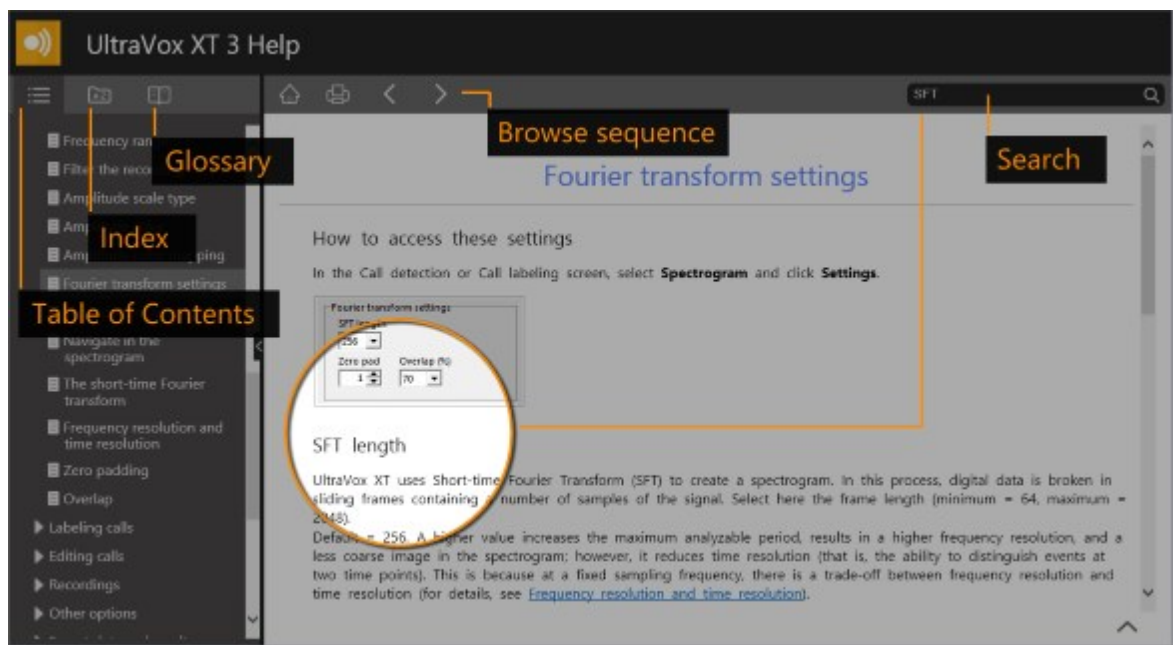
UltraVox XT 3 Help

SFT

Browse sequence

Search

Glossary

Index

Table of Contents

Frequency ran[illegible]

Filter the reco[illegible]

Amplitude scale type

Am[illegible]

Am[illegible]ping

Fourier transform settings

Navigate in the spectrogram

The short-time Fourier transform

Frequency resolution and time resolution

Zero padding

Overlap

Labeling calls

Editing calls

Recordings

Other options

Fourier transform settings

How to access these settings

In the Call detection or Call labeling screen, select **Spectrogram** and click **Settings**.

Fourier transform settings
SFT length
256
Zero pad
1
Overlap (%)
70

SFT length

UltraVox XT uses Short-time Fourier Transform (SFT) to create a spectrogram. In this process, digital data is broken in sliding frames containing a number of samples of the signal. Select here the frame length (minimum = 64, maximum = 2048).
Default = 256. A higher value increases the maximum analyzable period, results in a higher frequency resolution, and a less coarse image in the spectrogram; however, it reduces time resolution (that is, the ability to distinguish events at two time points). This is because at a fixed sampling frequency, there is a trade-off between frequency resolution and time resolution (for details, see Frequency resolution and time resolution).